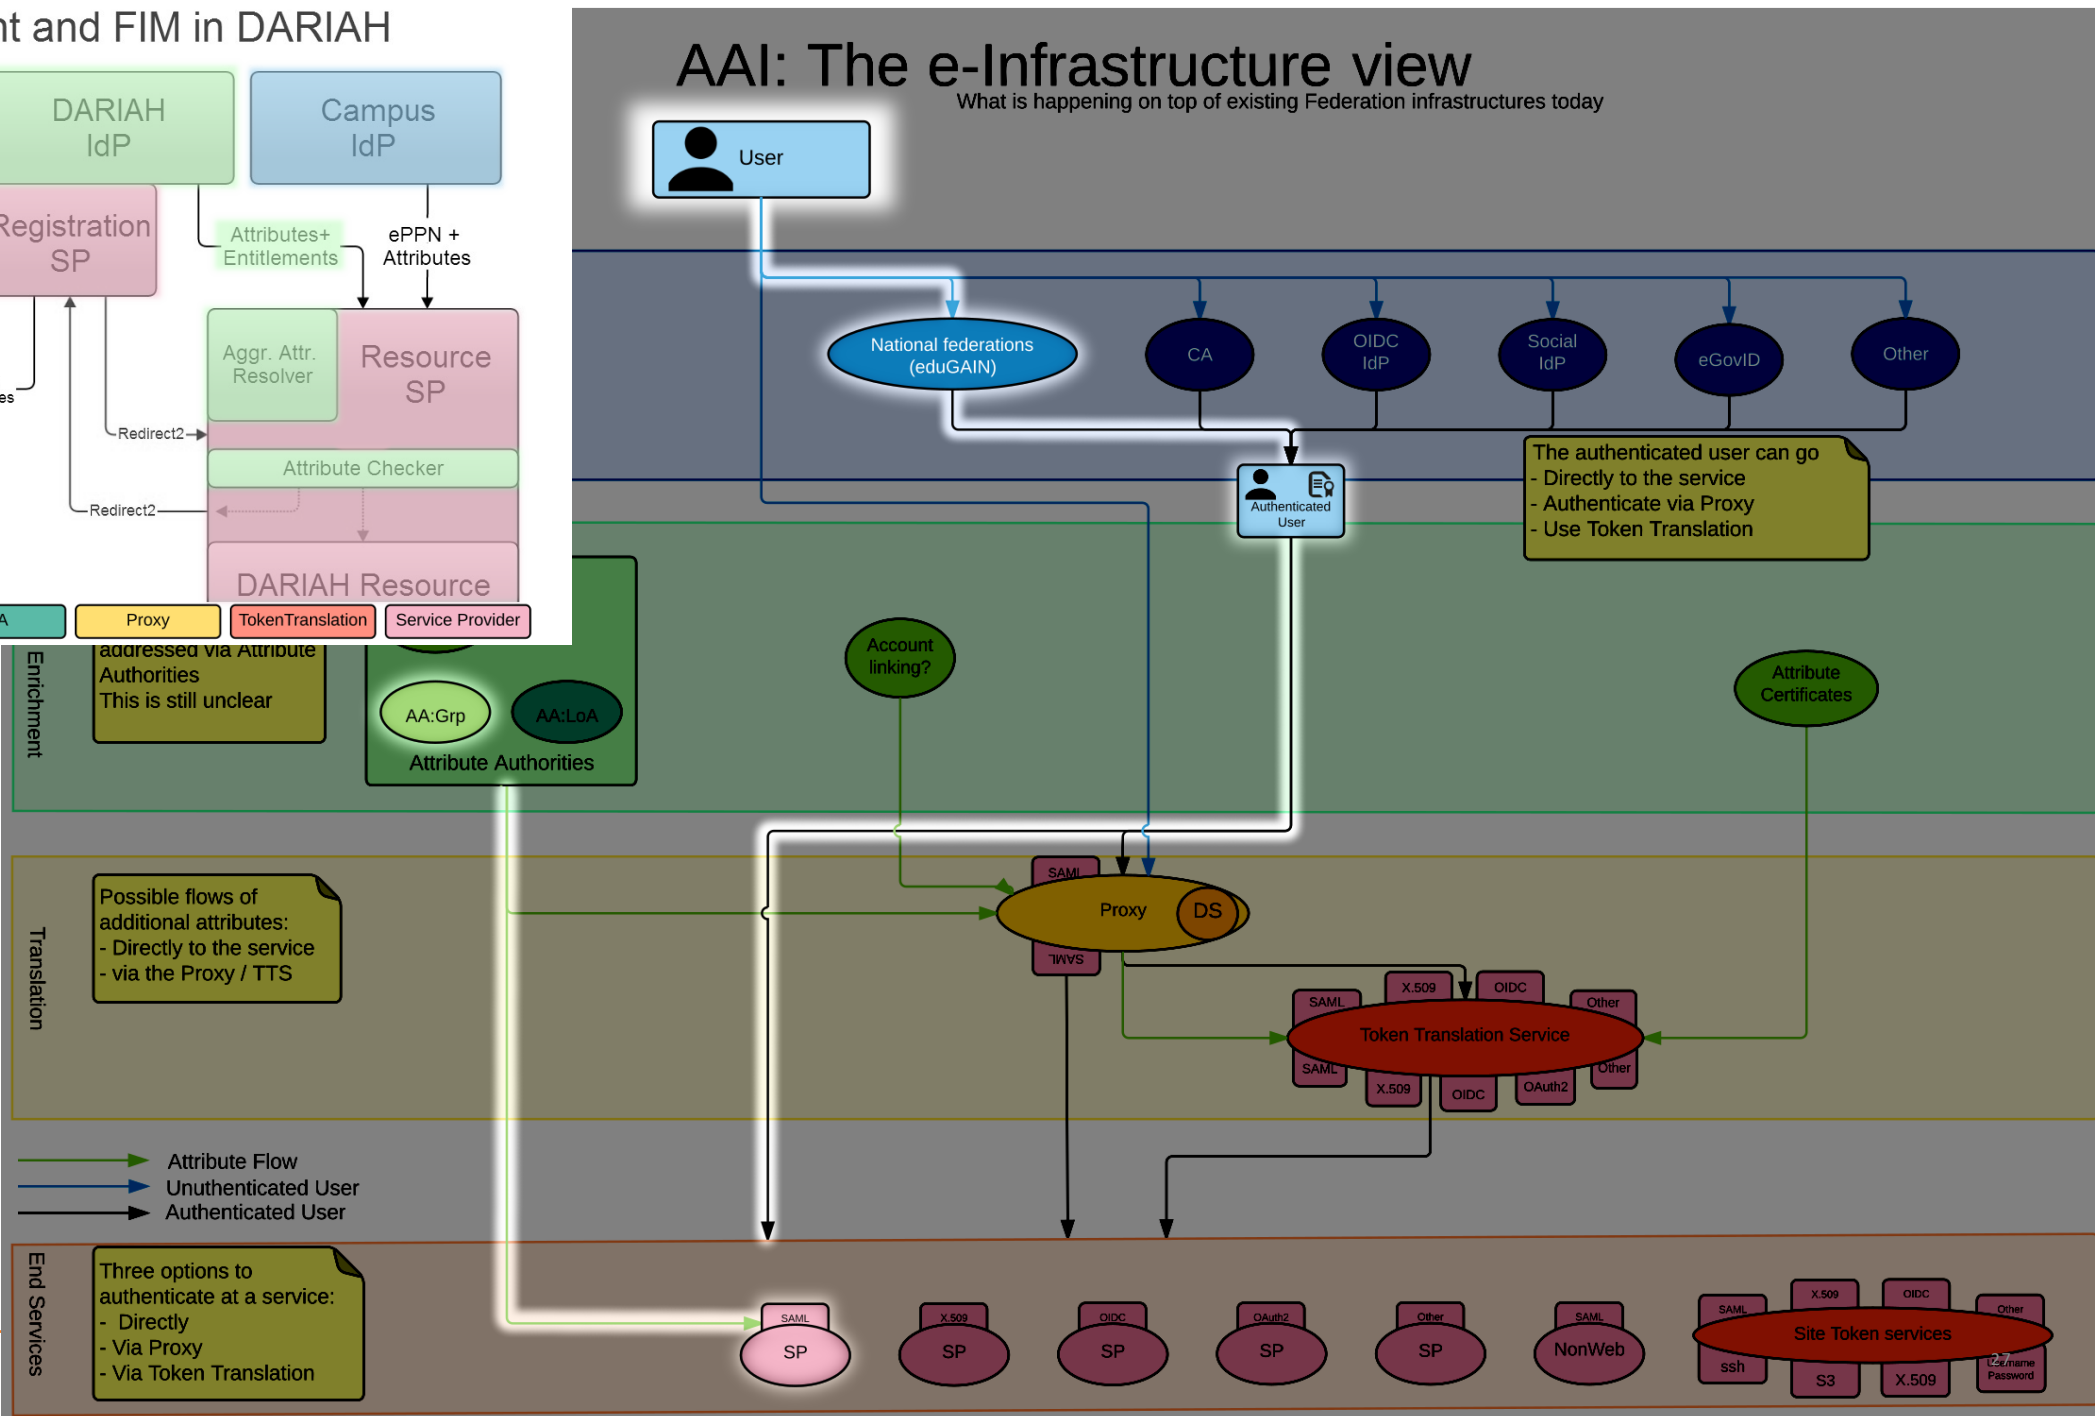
nt and FIM in DARIAH

DARIAH IdP

Campus IdP

Registration SP

Attributes+ Entitlements

ePPN + Attributes

es

Aggr. Attr. Resolver

Resource SP

Redirect2

Attribute Checker

Redirect2

DARIAH Resource

A | Proxy | TokenTranslation | Service Provider

AAI: The e-Infrastructure view

What is happening on top of existing Federation infrastructures today

User

National federations (eduGAIN)

CA

OIDC IdP

Social IdP

eGovID

Other

Authenticated User

The authenticated user can go
- Directly to the service
- Authenticate via Proxy
- Use Token Translation

Enrichment

addressed via Attribute Authorities
This is still unclear

AA:Grp

AA:LoA

Attribute Authorities

Account linking?

Attribute Certificates

Translation

Possible flows of additional attributes:
- Directly to the service
- via the Proxy / TTS

SAML

Proxy

DS

SAML

SAML

X.509

OIDC

Other

Token Translation Service

SAML

X.509

OIDC

OAuth2

Other

Attribute Flow

Unuthenticated User

Authenticated User

End Services

Three options to authenticate at a service:
- Directly
- Via Proxy
- Via Token Translation

SAML

SP

X.509

SP

OIDC

SP

OAuth2

SP

Other

SP

SAML

NonWeb

SAML

X.509

OIDC

Other

Site Token services

ssh

S3

X.509

Username Password

27